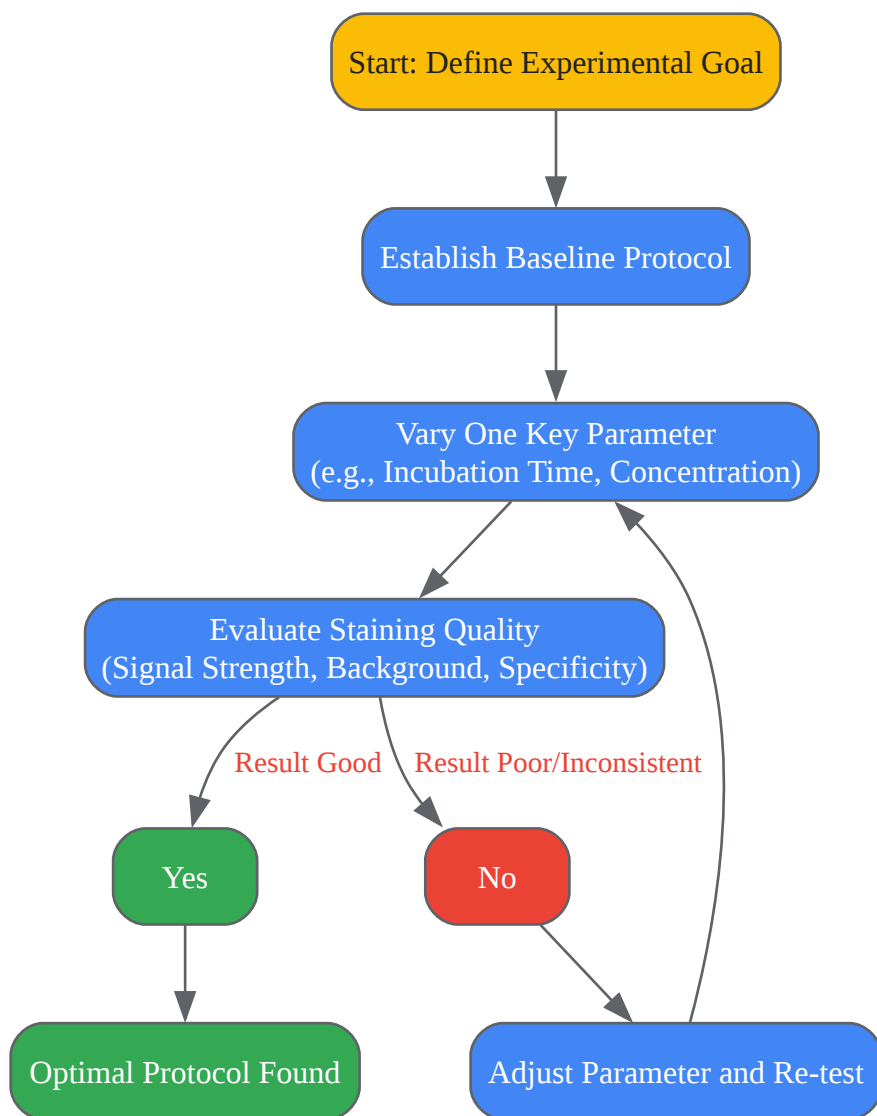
Start: Define Experimental Goal

Establish Baseline Protocol

Vary One Key Parameter
(e.g., Incubation Time, Concentration)

Evaluate Staining Quality
(Signal Strength, Background, Specificity)

Result Good

Result Poor/Inconsistent

Yes

No

Optimal Protocol Found

Adjust Parameter and Re-test